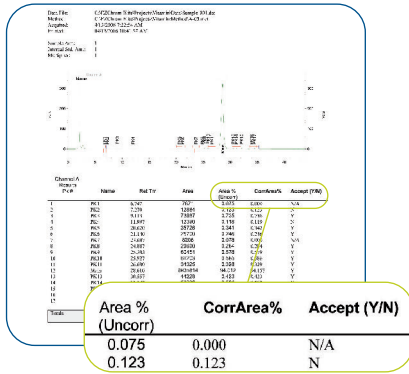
Data File: C:\EZChrom Elite\Projects\Vitamin\Data\Sample 101.dat
Method: C:\EZChrom Elite\Projects\Vitamin\Method\A-4.met
Acquired: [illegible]
Printed: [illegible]

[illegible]

Channel A
Results

| Pk # | Name | Ret Time | Area | Area % (Uncorr) | CorrArea% | Accept (Y/N) |
|---|---|---|---|---|---|---|
| 1 | PK1 | 6.747 | 7027 | 0.075 | 0.000 | N/A |
| 2 | PK2 | 7.220 | 12095 | 0.123 | 0.123 | N |
| 3 | PK3 | 9.114 | 73887 | 0.755 | 0.756 | Y |
| 4 | PK4 | 11.897 | 12100 | 0.119 | 0.119 | Y |
| 5 | PK5 | 20.620 | 35720 | 0.341 | 0.342 | Y |
| 6 | PK6 | 21.110 | 25730 | 0.246 | 0.246 | Y |
| 7 | PK7 | 21.600 | 8208 | 0.078 | 0.000 | N/A |
| 8 | PK8 | 24.087 | 23080 | 0.254 | 0.254 | Y |
| 9 | PK9 | 25.263 | 62451 | 0.578 | 0.578 | Y |
| 10 | PK10 | 25.937 | 69724 | 0.565 | 0.565 | Y |
| 11 | PK11 | 26.680 | 34325 | 0.358 | 0.358 | Y |
| 12 | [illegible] | 28.610 | 9436494 | 94.039 | 94.137 | Y |
| 13 | PK13 | 30.837 | 41328 | 0.423 | 0.423 | Y |
| 14 | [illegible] | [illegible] | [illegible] | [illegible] | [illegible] | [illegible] |

Totals

| Area % (Uncorr) | CorrArea% | Accept (Y/N) |
|---|---|---|
| 0.075 | 0.000 | N/A |
| 0.123 | 0.123 | N |